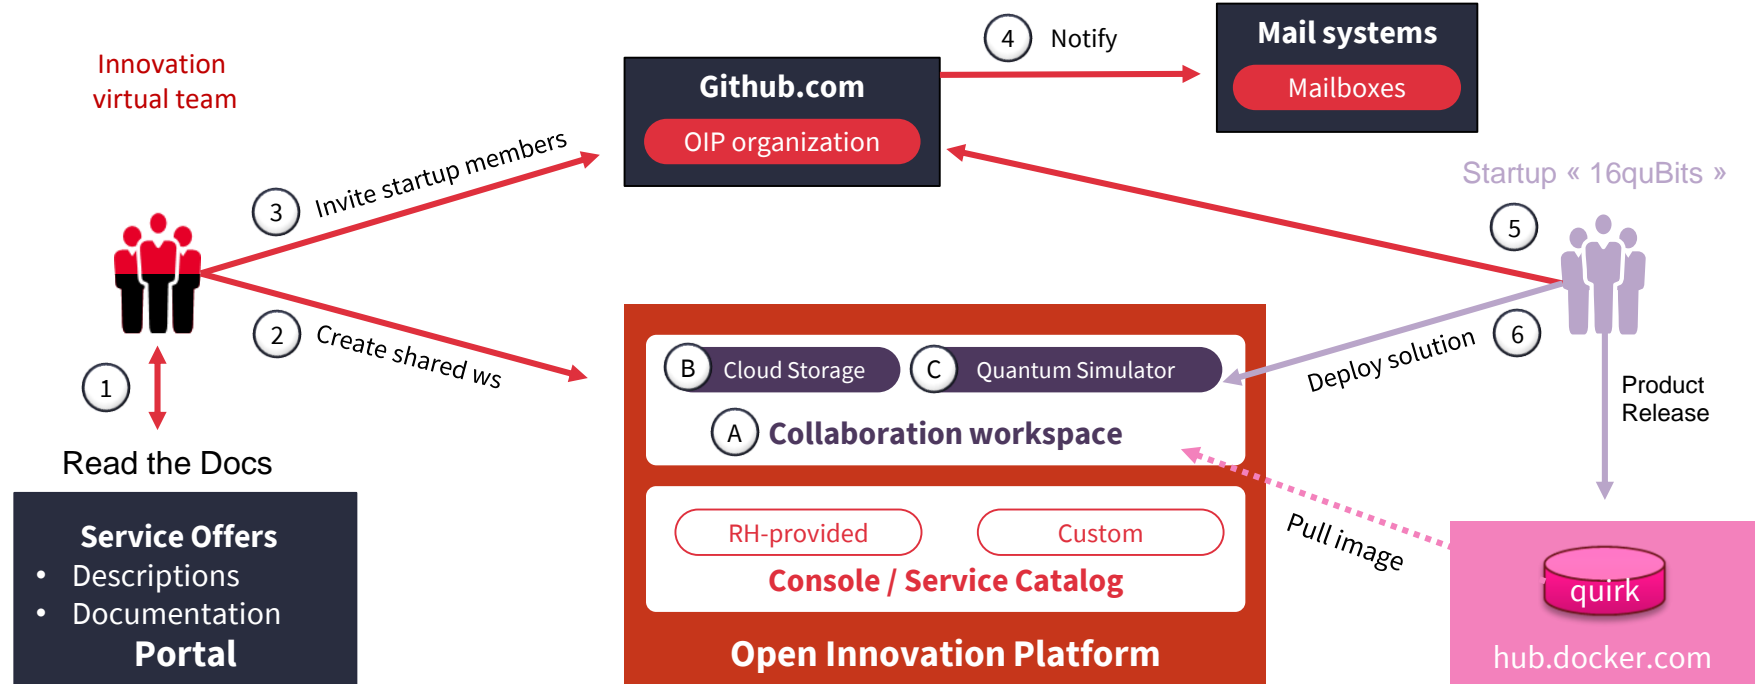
Innovation virtual team

Github.com

OIP organization

4 Notify

Mail systems

Mailboxes

Startup « 16quBits »

3 Invite startup members

5

2 Create shared ws

6 Deploy solution

1

Read the Docs

B Cloud Storage

C Quantum Simulator

A Collaboration workspace

Product Release

RH-provided

Custom

Console / Service Catalog

Pull image

quirk

Open Innovation Platform

hub.docker.com

Service Offers
• Descriptions
• Documentation
Portal